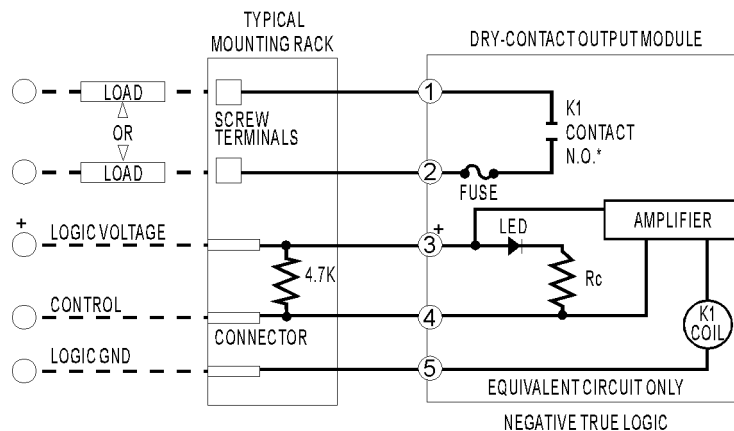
TYPICAL MOUNTING RACK

DRY-CONTACT OUTPUT MODULE

LOAD
OR
LOAD

SCREW TERMINALS

1
K1 CONTACT N.O.*

2
FUSE

+ LOGIC VOLTAGE
3 +
LED
AMPLIFIER

4.7K
Rc

CONTROL
4
CONNECTOR
K1 COIL

LOGIC GND
5
EQUIVALENT CIRCUIT ONLY

NEGATIVE TRUE LOGIC